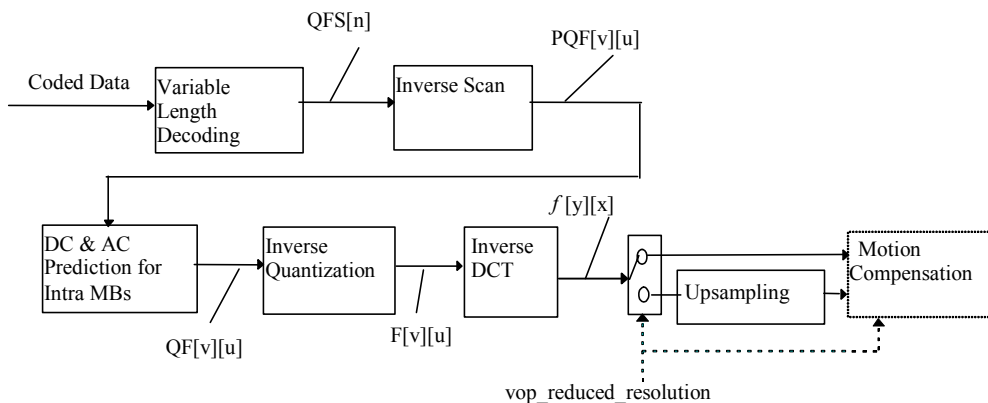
Coded Data
Variable Length Decoding
QFS[n]
Inverse Scan
PQF[v][u]
DC & AC Prediction for Intra MBs
QF[v][u]
Inverse Quantization
F[v][u]
Inverse DCT
$f$[y][x]
Upsampling
Motion Compensation
vop_reduced_resolution